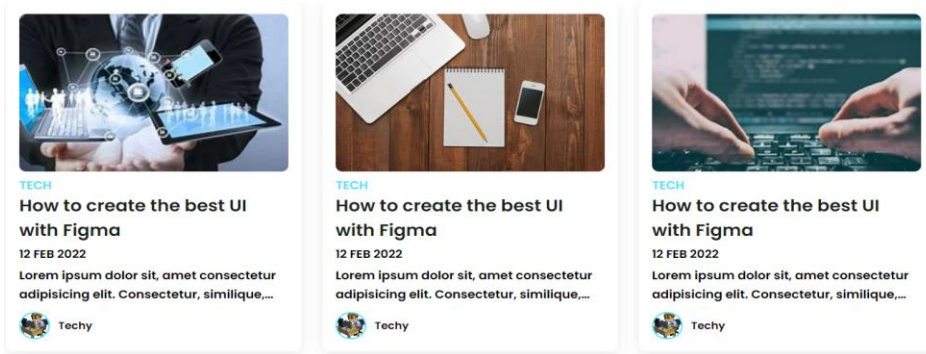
TECH
How to create the best UI with Figma
12 FEB 2022
Lorem ipsum dolor sit, amet consectetur adipisicing elit. Consectetur, similique,...
Techy

TECH
How to create the best UI with Figma
12 FEB 2022
Lorem ipsum dolor sit, amet consectetur adipisicing elit. Consectetur, similique,...
Techy

TECH
How to create the best UI with Figma
12 FEB 2022
Lorem ipsum dolor sit, amet consectetur adipisicing elit. Consectetur, similique,...
Techy